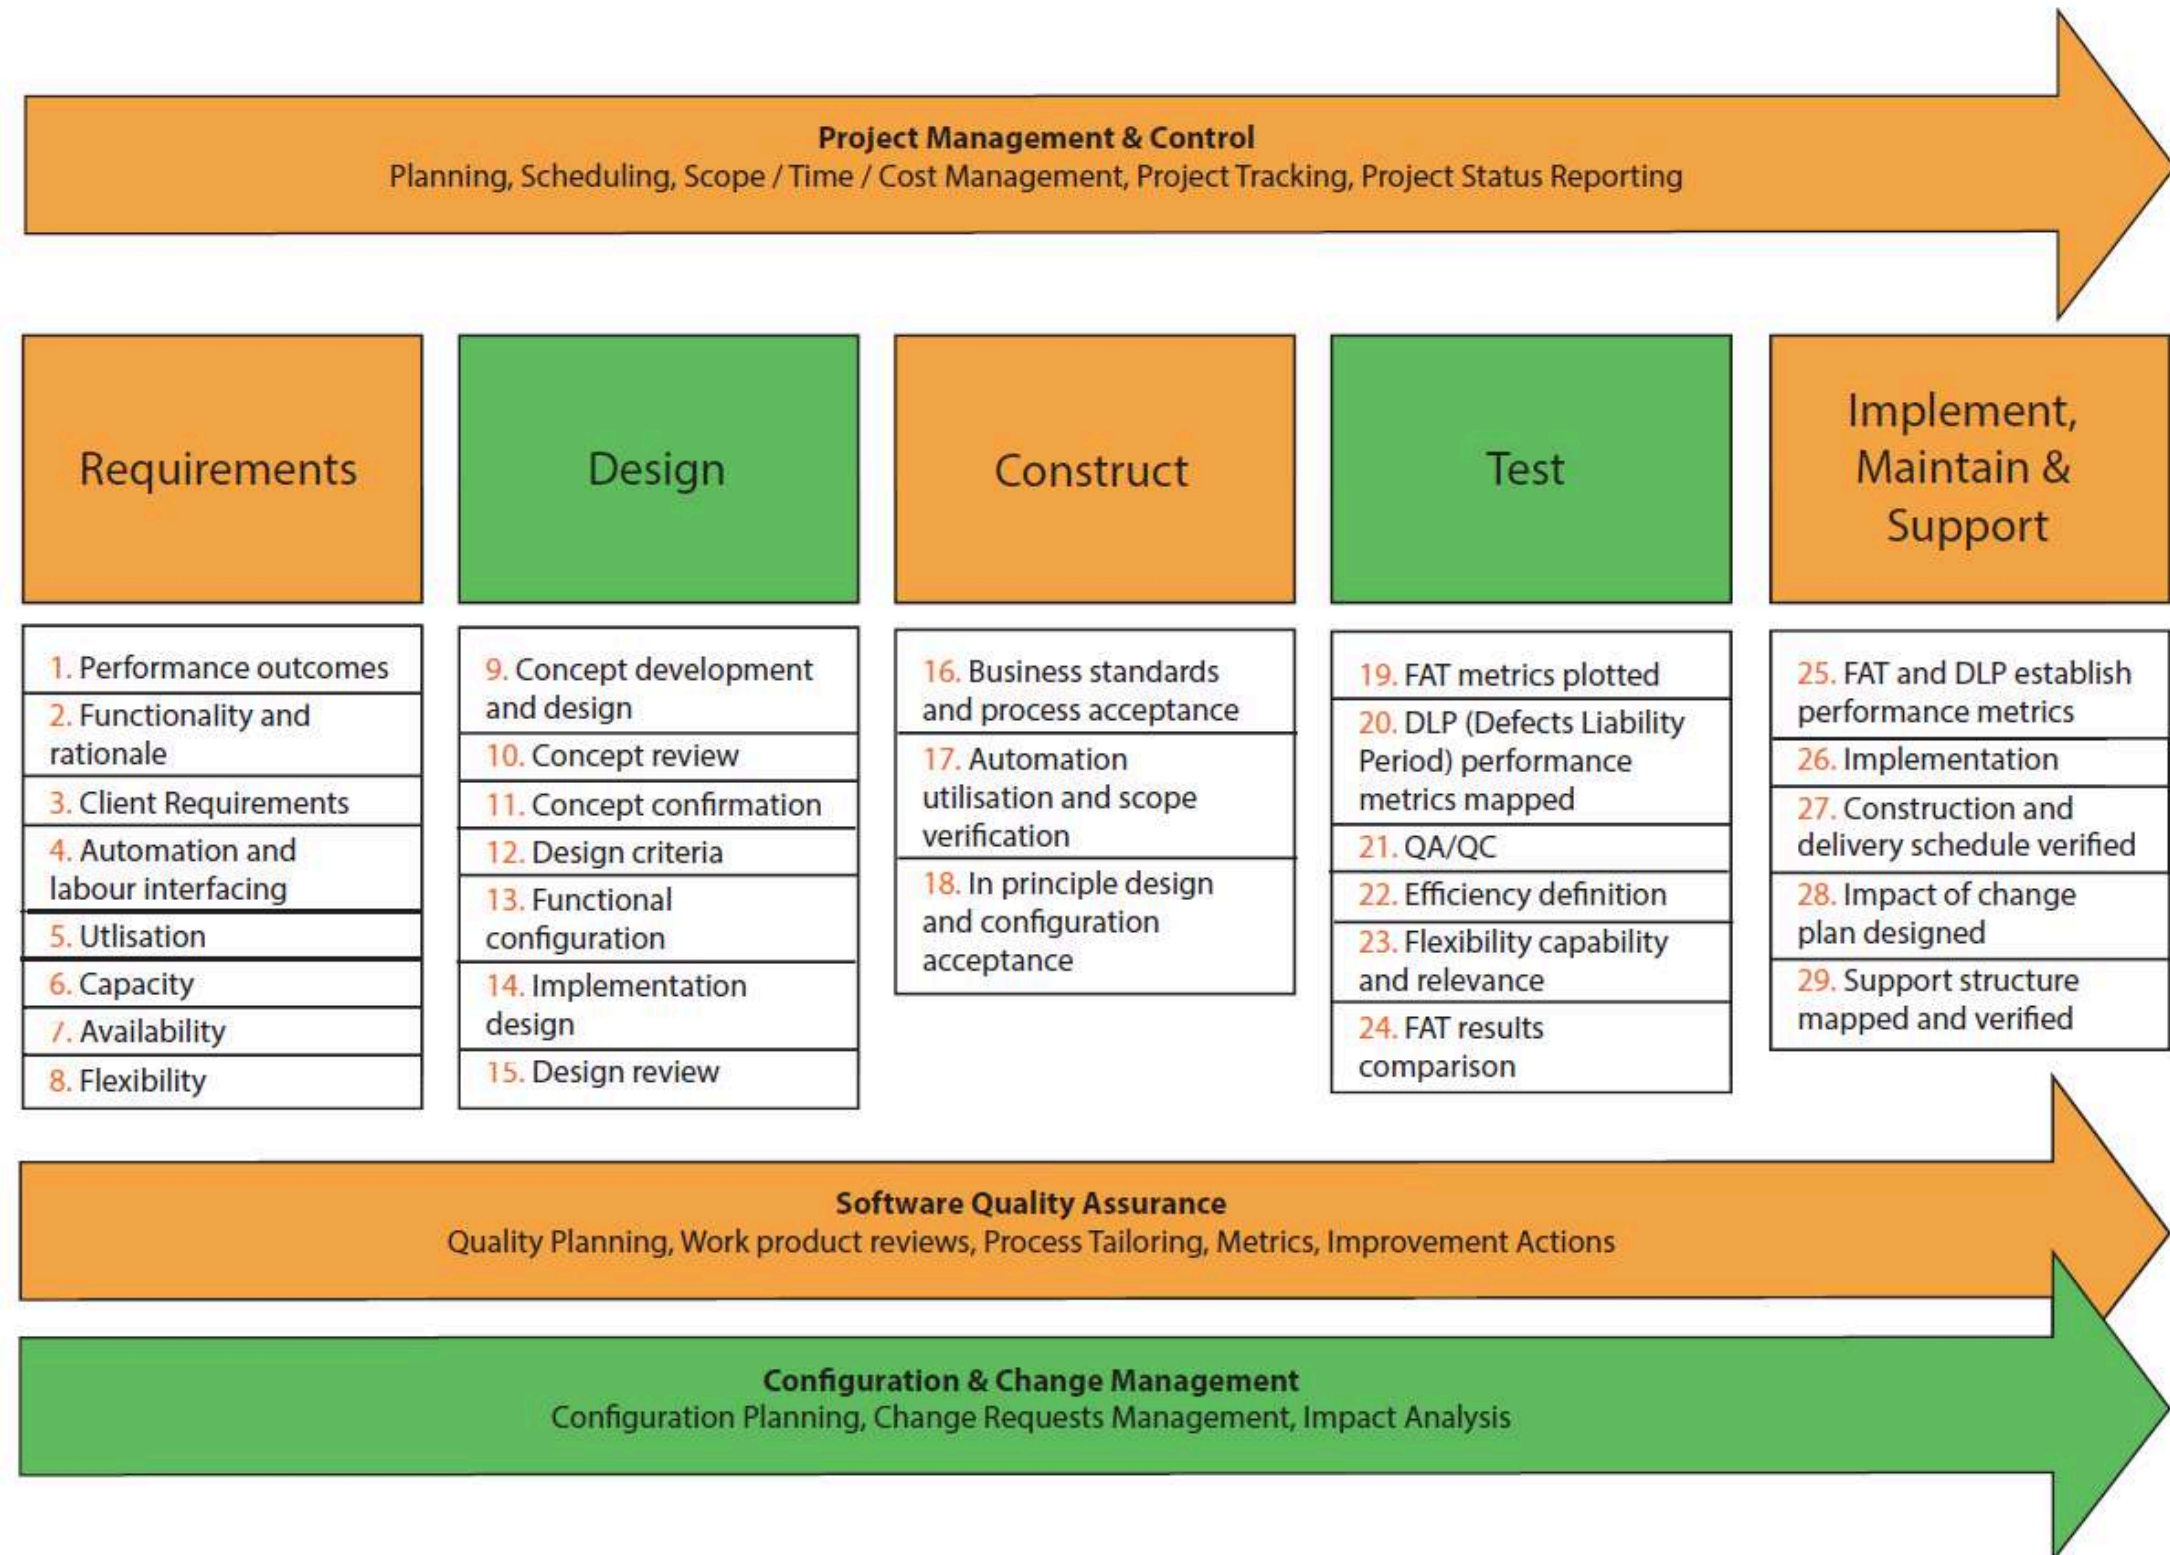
Project Management & Control
Planning, Scheduling, Scope / Time / Cost Management, Project Tracking, Project Status Reporting

Requirements

1. Performance outcomes
2. Functionality and rationale
3. Client Requirements
4. Automation and labour interfacing
5. Utlisation
6. Capacity
7. Availability
8. Flexibility

Design

9. Concept development and design
10. Concept review
11. Concept confirmation
12. Design criteria
13. Functional configuration
14. Implementation design
15. Design review

Construct

16. Business standards and process acceptance
17. Automation utilisation and scope verification
18. In principle design and configuration acceptance

Test

19. FAT metrics plotted
20. DLP (Defects Liability Period) performance metrics mapped
21. QA/QC
22. Efficiency definition
23. Flexibility capability and relevance
24. FAT results comparison

Implement, Maintain & Support

25. FAT and DLP establish performance metrics
26. Implementation
27. Construction and delivery schedule verified
28. Impact of change plan designed
29. Support structure mapped and verified

Software Quality Assurance
Quality Planning, Work product reviews, Process Tailoring, Metrics, Improvement Actions

Configuration & Change Management
Configuration Planning, Change Requests Management, Impact Analysis